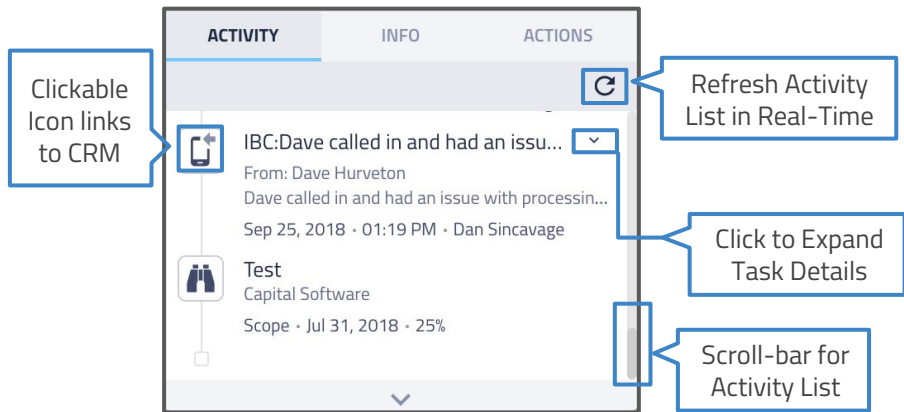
ACTIVITY INFO ACTIONS

Clickable Icon links to CRM

Refresh Activity List in Real-Time

IBC:Dave called in and had an issu...

From: Dave Hurveton

Dave called in and had an issue with processin...

Sep 25, 2018 • 01:19 PM • Dan Sincavage

Click to Expand Task Details

Test

Capital Software

Scope • Jul 31, 2018 • 25%

Scroll-bar for Activity List